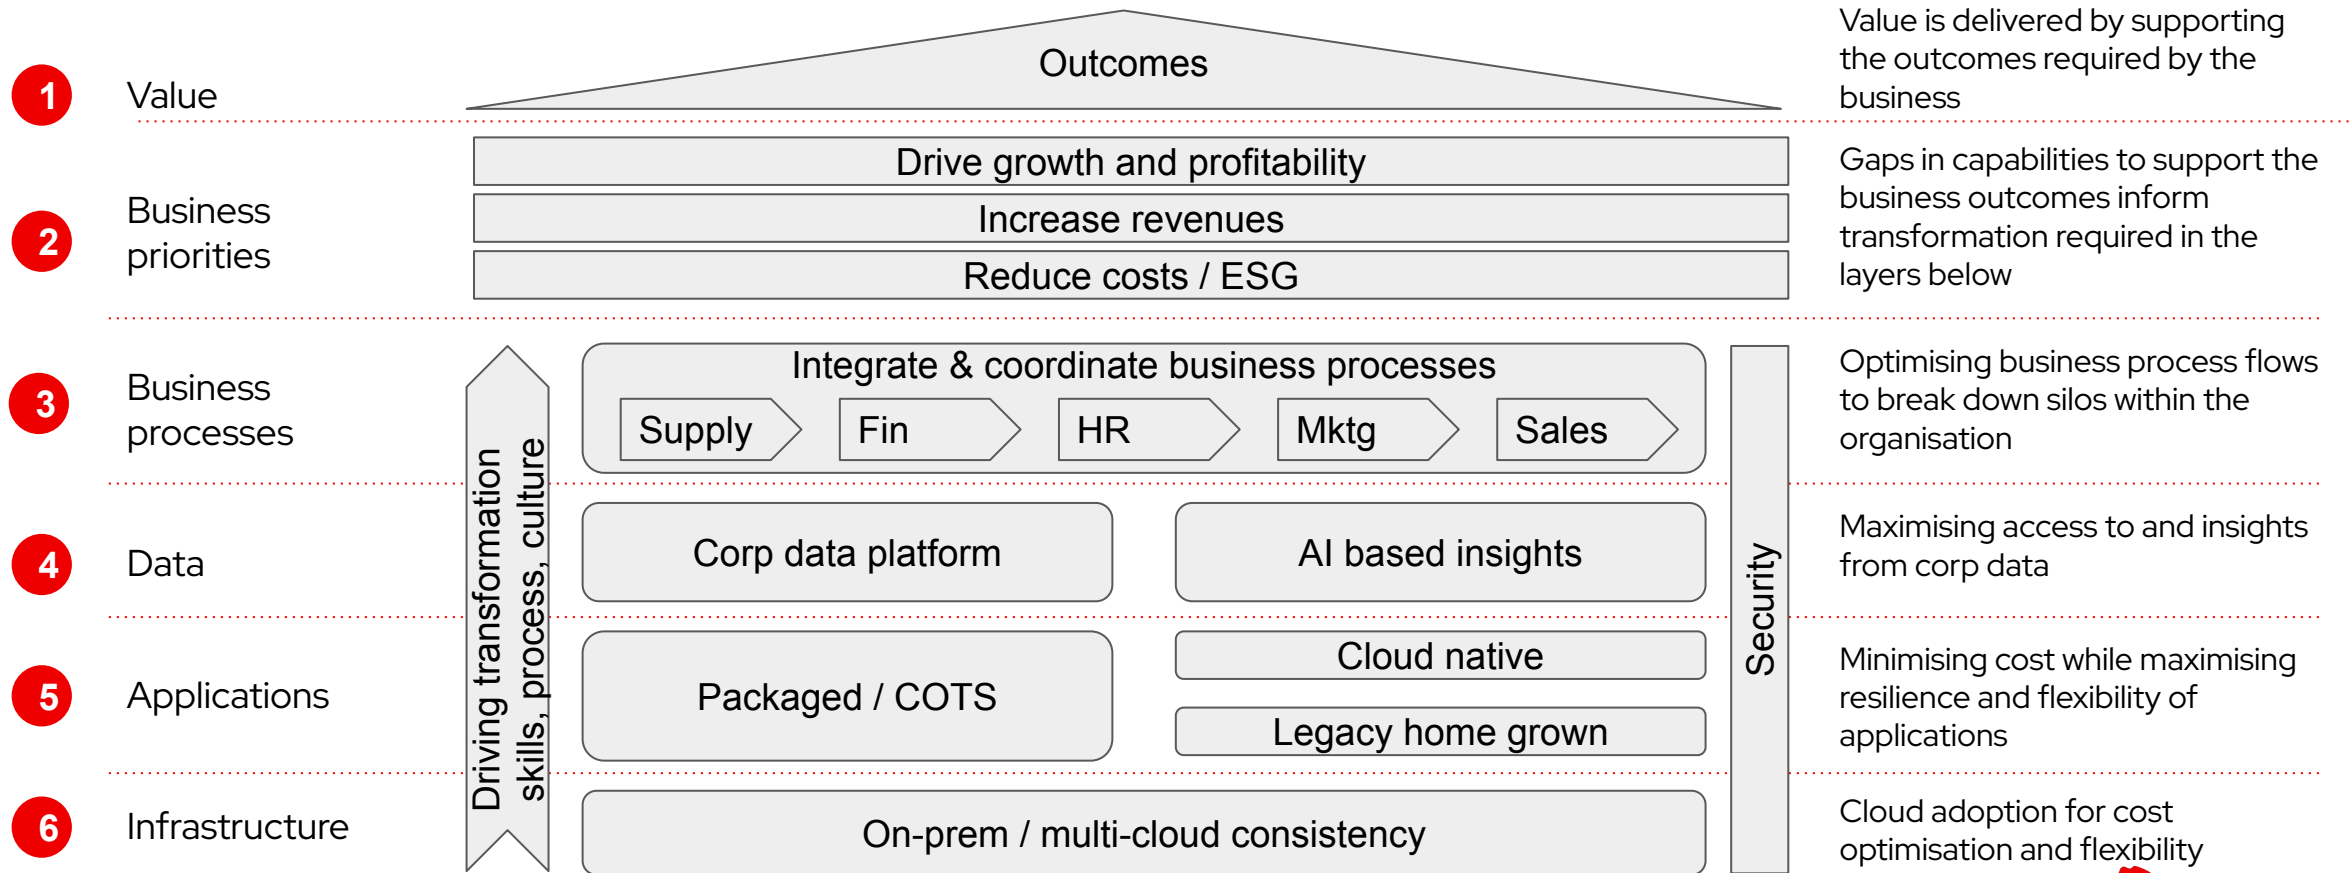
1 Value

Outcomes

Value is delivered by supporting the outcomes required by the business

2 Business priorities

Drive growth and profitability

Increase revenues

Reduce costs / ESG

Gaps in capabilities to support the business outcomes inform transformation required in the layers below

3 Business processes

Driving transformation skills, process, culture

Integrate & coordinate business processes

Supply

Fin

HR

Mktg

Sales

Security

Optimising business process flows to break down silos within the organisation

4 Data

Corp data platform

AI based insights

Maximising access to and insights from corp data

5 Applications

Packaged / COTS

Cloud native

Legacy home grown

Minimising cost while maximising resilience and flexibility of applications

6 Infrastructure

On-prem / multi-cloud consistency

Cloud adoption for cost optimisation and flexibility